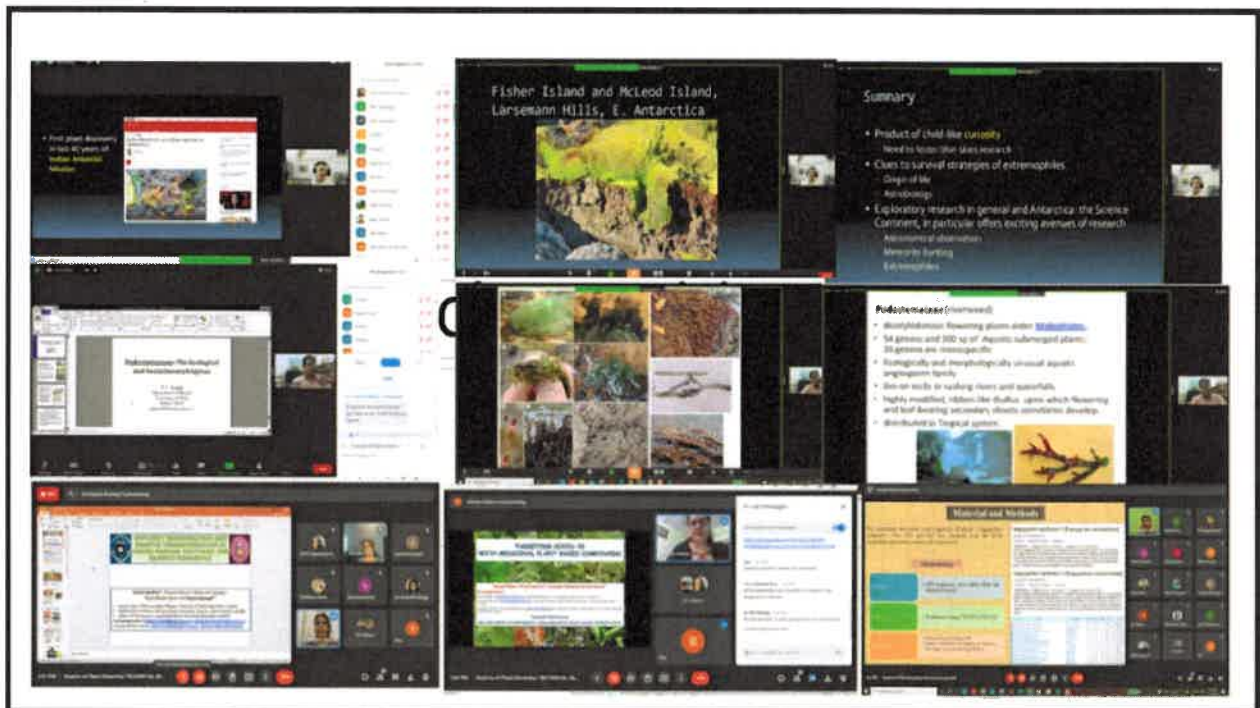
First plant discovery in last 40 years of Indian Antarctic Mission

Fisher Island and McLeod Island, Larsemann Hills, E. Antarctica

Summary

• Product of child-like curiosity
Need to foster blue skies research
• Clues to survival strategies of extremophiles
Origin of life
Astrobiology
• Exploratory research in general and Antarctica: the Science Continent, in particular offers exciting avenues of research
Astronomical observation
Meteorite hunting
Extremophiles

Podostemaceae: Phytoecological and Socioeconomic Significance

Podostemaceae (riverweed)
• Monocotyledonous flowering plants order Malpighiales.
• 54 genera and 300 sp of aquatic submerged plants; 20 genera are monospecific
• Ecologically and morphologically unusual aquatic angiosperm family
• Are on rocks in rushing rivers and waterfalls.
• Highly modified, ribbon like thallus, upon which flowering and leaf-bearing secondary shoots sometimes develop.
• Distributed in Tropical system.

TARGETING COVID-19 WITH MEDICINAL PLANT BASED COMPOUNDS

Material and Methods

In-call messages